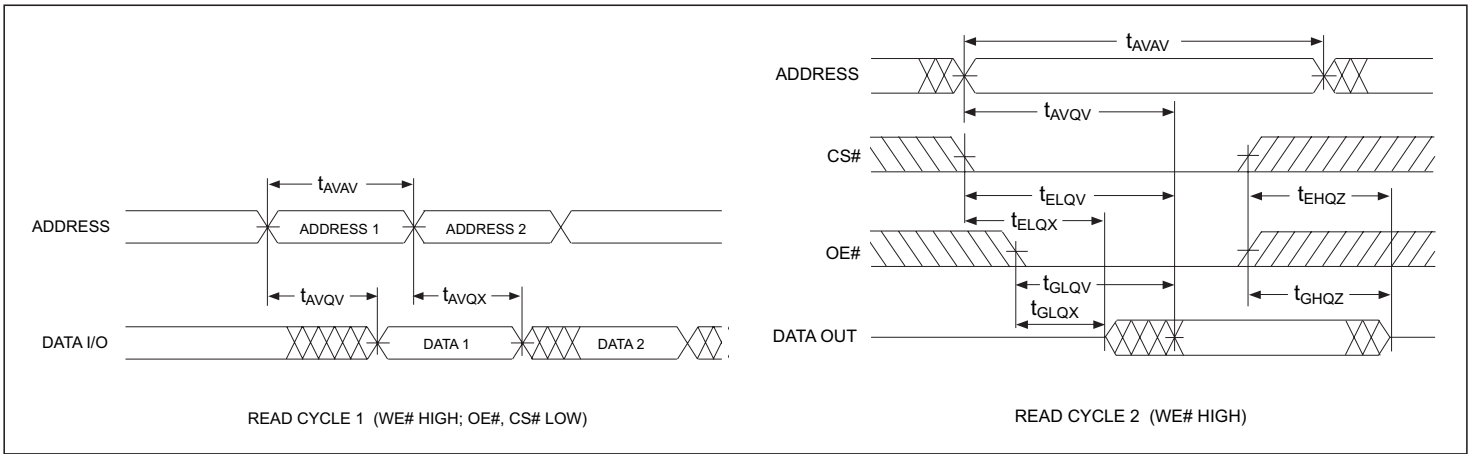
$t_{AVAV}$

ADDRESS

ADDRESS 1

ADDRESS 2

$t_{AVQV}$

$t_{AVQX}$

DATA I/O

DATA 1

DATA 2

READ CYCLE 1 (WE# HIGH; OE#, CS# LOW)

$t_{AVAV}$

ADDRESS

$t_{AVQV}$

CS#

$t_{ELQV}$

$t_{EHQZ}$

$t_{ELQX}$

OE#

$t_{GLQV}$

$t_{GHQZ}$

$t_{GLQX}$

DATA OUT

READ CYCLE 2 (WE# HIGH)